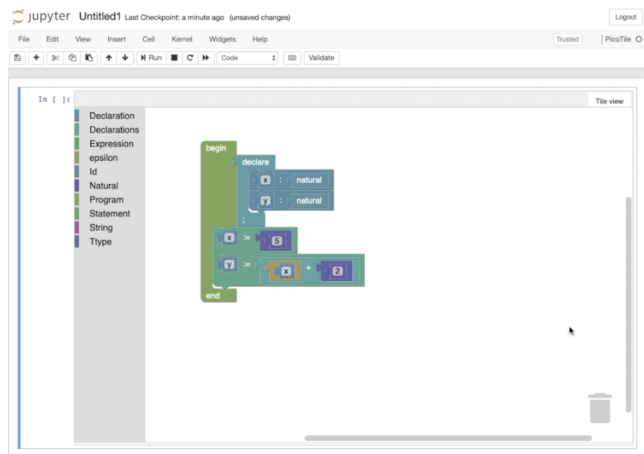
jupyter Untitled1 Last Checkpoint: a minute ago (unsaved changes)

Logout

File Edit View Insert Cell Kernel Widgets Help

Trusted | PicoTile O

Run Code Validate

In [ ]:

Tile view

Declaration
Declarations
Expression
epsilon
Id
Natural
Program
Statement
String
Ttype

begin
declare
x : natural
y : natural
;
x := 5
y := x + 2
end